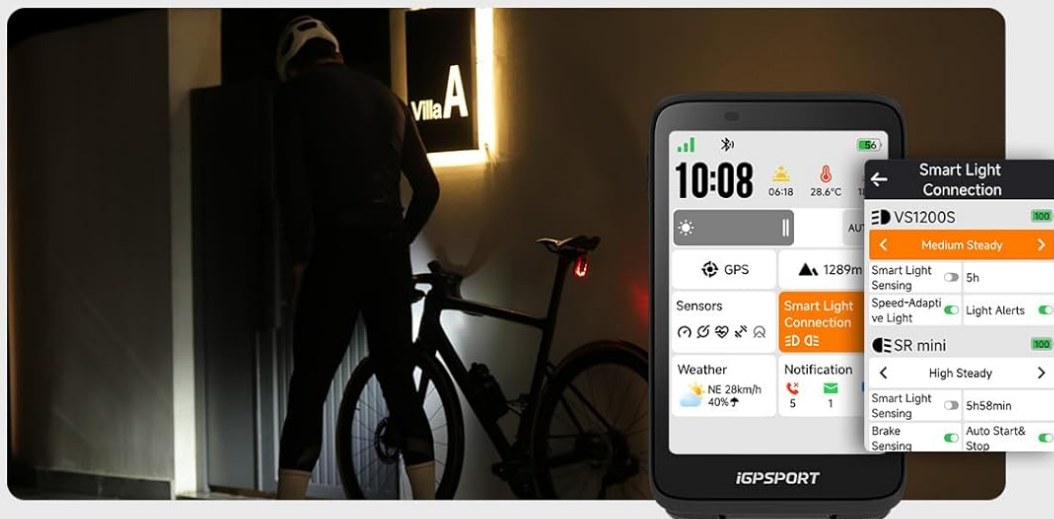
Villa A

56
10:08
06:18
28.6°C
AU
GPS
1289m
Sensors
Smart Light Connection
Weather
NE 28km/h
40%
Notification
5
1
iGPSPORT

Smart Light Connection
VS1200S
100
Medium Steady
Smart Light Sensing
5h
Speed-Adaptive Light
Light Alerts
SR mini
100
High Steady
Smart Light Sensing
5h58min
Brake Sensing
Auto Start& Stop